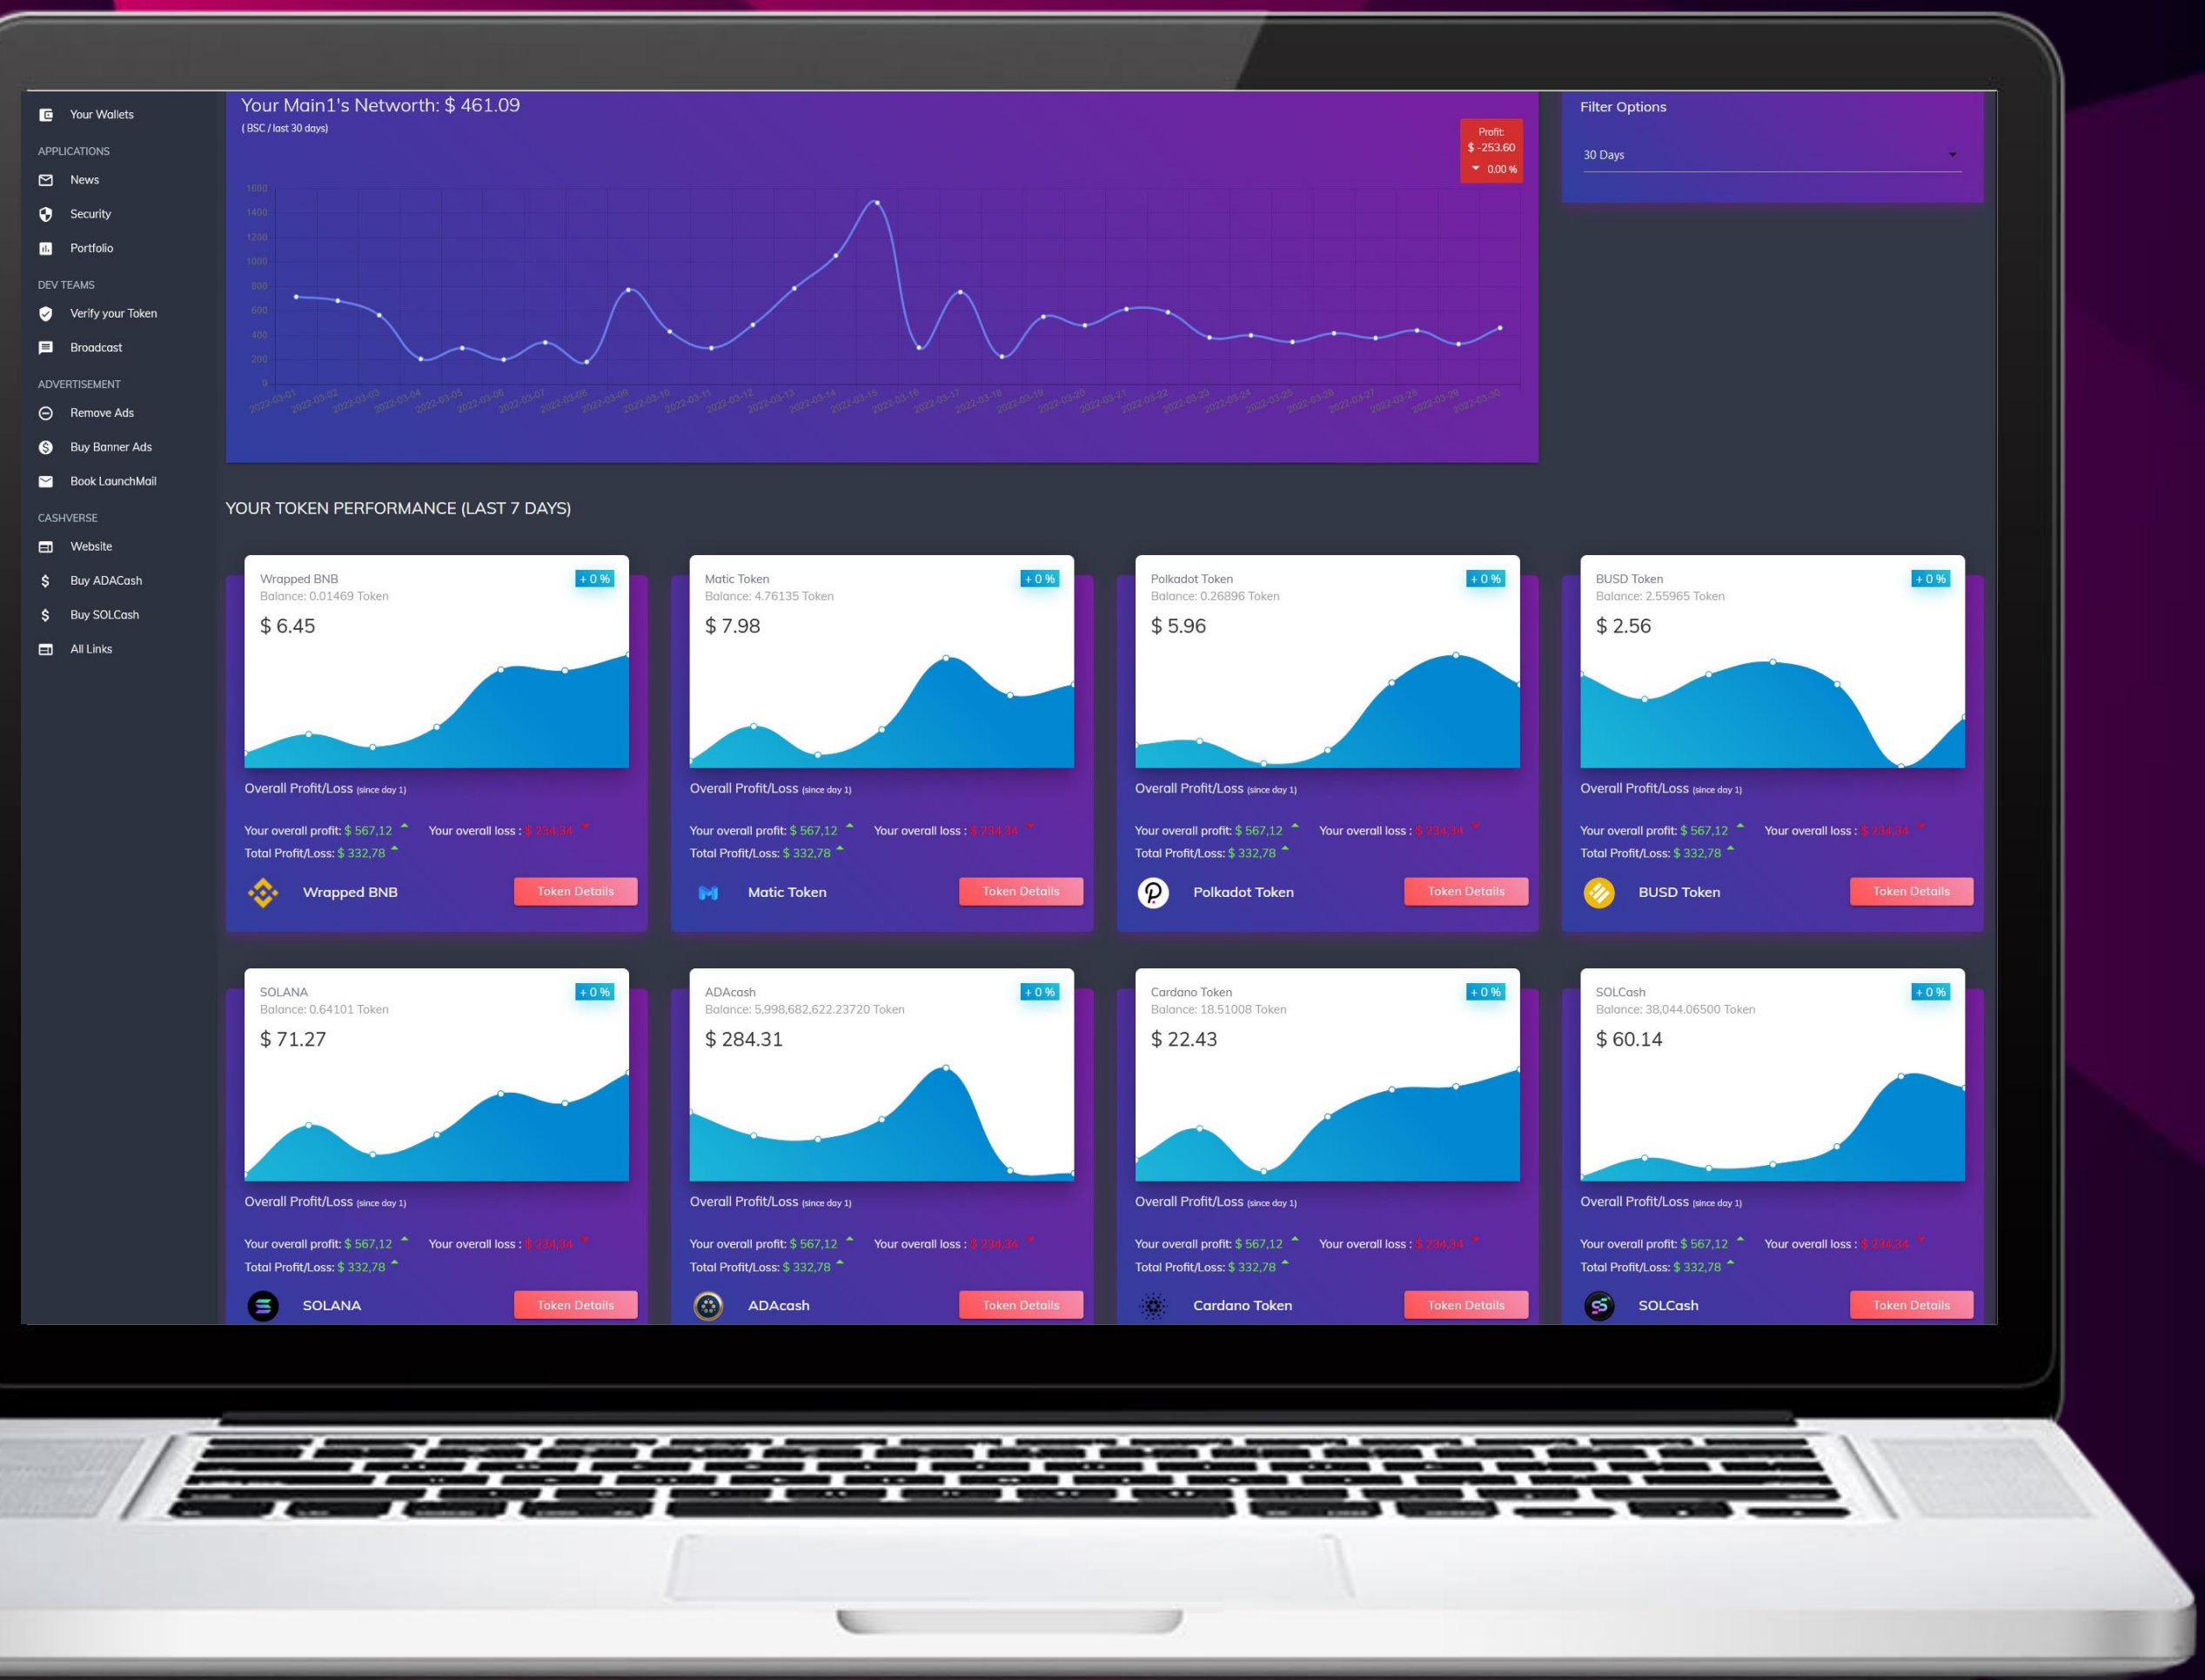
Your Wallets
APPLICATIONS
News
Security
Portfolio
DEV TEAMS
Verify your Token
Broadcast
ADVERTISEMENT
Remove Ads
Buy Banner Ads
Book LaunchMail
CASHVERSE
Website
Buy ADACash
Buy SOLCash
All Links

Your Main1's Networth: $ 461.09
( BSC / last 30 days)

Profit:
$ -253.60
0.00 %

1600
1400
1200
1000
800
600
400
200
0

2022-03-01 2022-03-02 2022-03-03 2022-03-04 2022-03-05 2022-03-06 2022-03-07 2022-03-08 2022-03-09 2022-03-10 2022-03-11 2022-03-12 2022-03-13 2022-03-14 2022-03-15 2022-03-16 2022-03-17 2022-03-18 2022-03-19 2022-03-20 2022-03-21 2022-03-22 2022-03-23 2022-03-24 2022-03-25 2022-03-26 2022-03-27 2022-03-28 2022-03-29 2022-03-30

Filter Options
30 Days

YOUR TOKEN PERFORMANCE (LAST 7 DAYS)

Wrapped BNB
Balance: 0.01469 Token
+ 0 %
$ 6.45
Overall Profit/Loss (since day 1)
Your overall profit: $ 567,12 Your overall loss : $ 234,34
Total Profit/Loss: $ 332,78
Wrapped BNB
Token Details

Matic Token
Balance: 4.76135 Token
+ 0 %
$ 7.98
Overall Profit/Loss (since day 1)
Your overall profit: $ 567,12 Your overall loss : $ 234,34
Total Profit/Loss: $ 332,78
Matic Token
Token Details

Polkadot Token
Balance: 0.26896 Token
+ 0 %
$ 5.96
Overall Profit/Loss (since day 1)
Your overall profit: $ 567,12 Your overall loss : $ 234,34
Total Profit/Loss: $ 332,78
Polkadot Token
Token Details

BUSD Token
Balance: 2.55965 Token
+ 0 %
$ 2.56
Overall Profit/Loss (since day 1)
Your overall profit: $ 567,12 Your overall loss : $ 234,34
Total Profit/Loss: $ 332,78
BUSD Token
Token Details

SOLANA
Balance: 0.64101 Token
+ 0 %
$ 71.27
Overall Profit/Loss (since day 1)
Your overall profit: $ 567,12 Your overall loss : $ 234,34
Total Profit/Loss: $ 332,78
SOLANA
Token Details

ADAcash
Balance: 5,998,682,622.23720 Token
+ 0 %
$ 284.31
Overall Profit/Loss (since day 1)
Your overall profit: $ 567,12 Your overall loss : $ 234,34
Total Profit/Loss: $ 332,78
ADAcash
Token Details

Cardano Token
Balance: 18.51008 Token
+ 0 %
$ 22.43
Overall Profit/Loss (since day 1)
Your overall profit: $ 567,12 Your overall loss : $ 234,34
Total Profit/Loss: $ 332,78
Cardano Token
Token Details

SOLCash
Balance: 38,044.06500 Token
+ 0 %
$ 60.14
Overall Profit/Loss (since day 1)
Your overall profit: $ 567,12 Your overall loss : $ 234,34
Total Profit/Loss: $ 332,78
SOLCash
Token Details